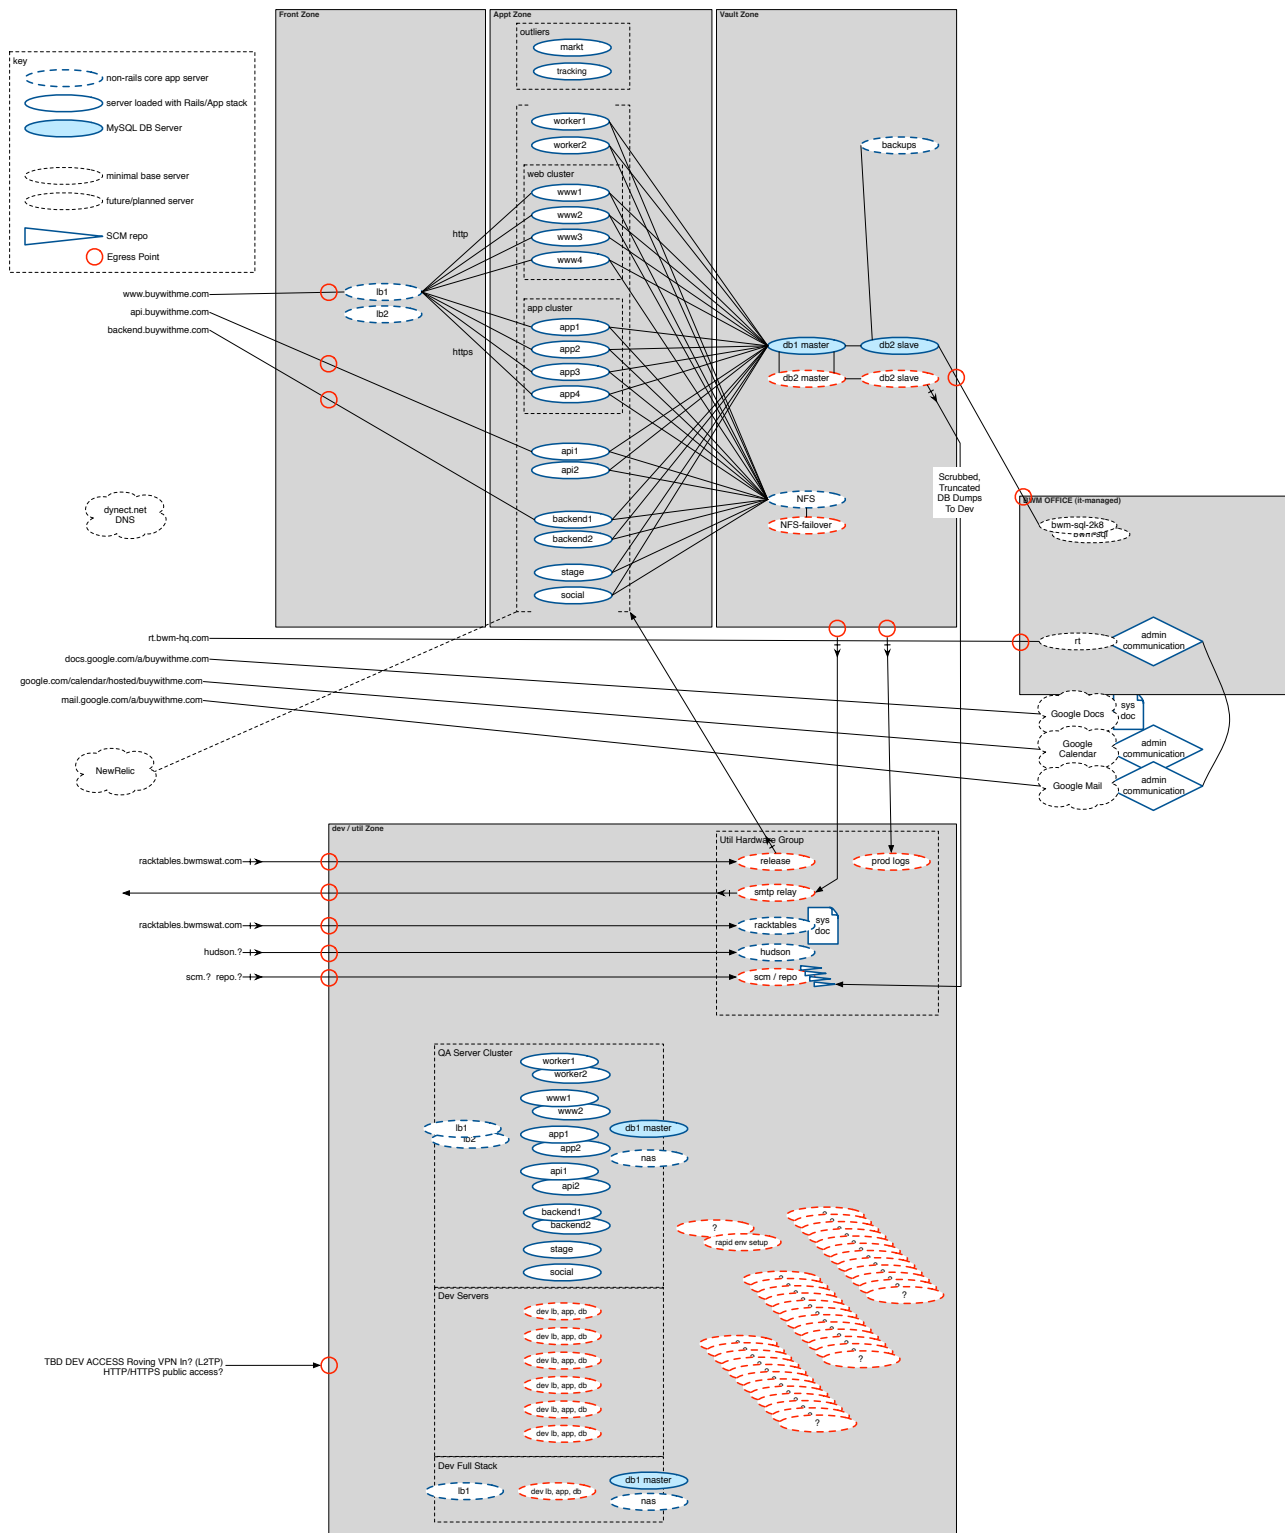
key
non-rails core app server
server loaded with Rails/App stack
MySQL DB Server
minimal base server
future/planned server
SCM repo
Egress Point

Front Zone

Appt Zone
outliers
markt
tracking
worker1
worker2
web cluster
www1
www2
www3
www4
app cluster
app1
app2
app3
app4
api1
api2
backend1
backend2
stage
social

http
https

lb1
lb2

www.buywithme.com
api.buywithme.com
backend.buywithme.com

dynect.net DNS

Vault Zone
backups
db1 master
db2 slave
db2 master
db2 slave
NFS
NFS-failover

Scrubbed, Truncated DB Dumps To Dev

BWM OFFICE (it-managed)
bwm-sql-2k8
bwm-sql
rt
admin communication

rt.bwm-hq.com
docs.google.com/a/buywithme.com
google.com/calendar/hosted/buywithme.com
mail.google.com/a/buywithme.com

Google Docs
sys doc
Google Calendar
admin communication
Google Mail
admin communication

NewRelic

dev / util Zone
Util Hardware Group
release
prod logs
smtp relay
racktables
sys doc
hudson
scm / repo

racktables.bwmswat.com
racktables.bwmswat.com
hudson.?
scm.? repo.?

QA Server Cluster
worker1
worker2
www1
www2
lb1
lb2
app1
app2
db1 master
nas
api1
api2
backend1
backend2
stage
social

?
rapid env setup
?
?
?

Dev Servers
dev lb, app, db
dev lb, app, db
dev lb, app, db
dev lb, app, db
dev lb, app, db
dev lb, app, db

TBD DEV ACCESS Roving VPN In? (L2TP) HTTP/HTTPS public access?

Dev Full Stack
lb1
dev lb, app, db
db1 master
nas